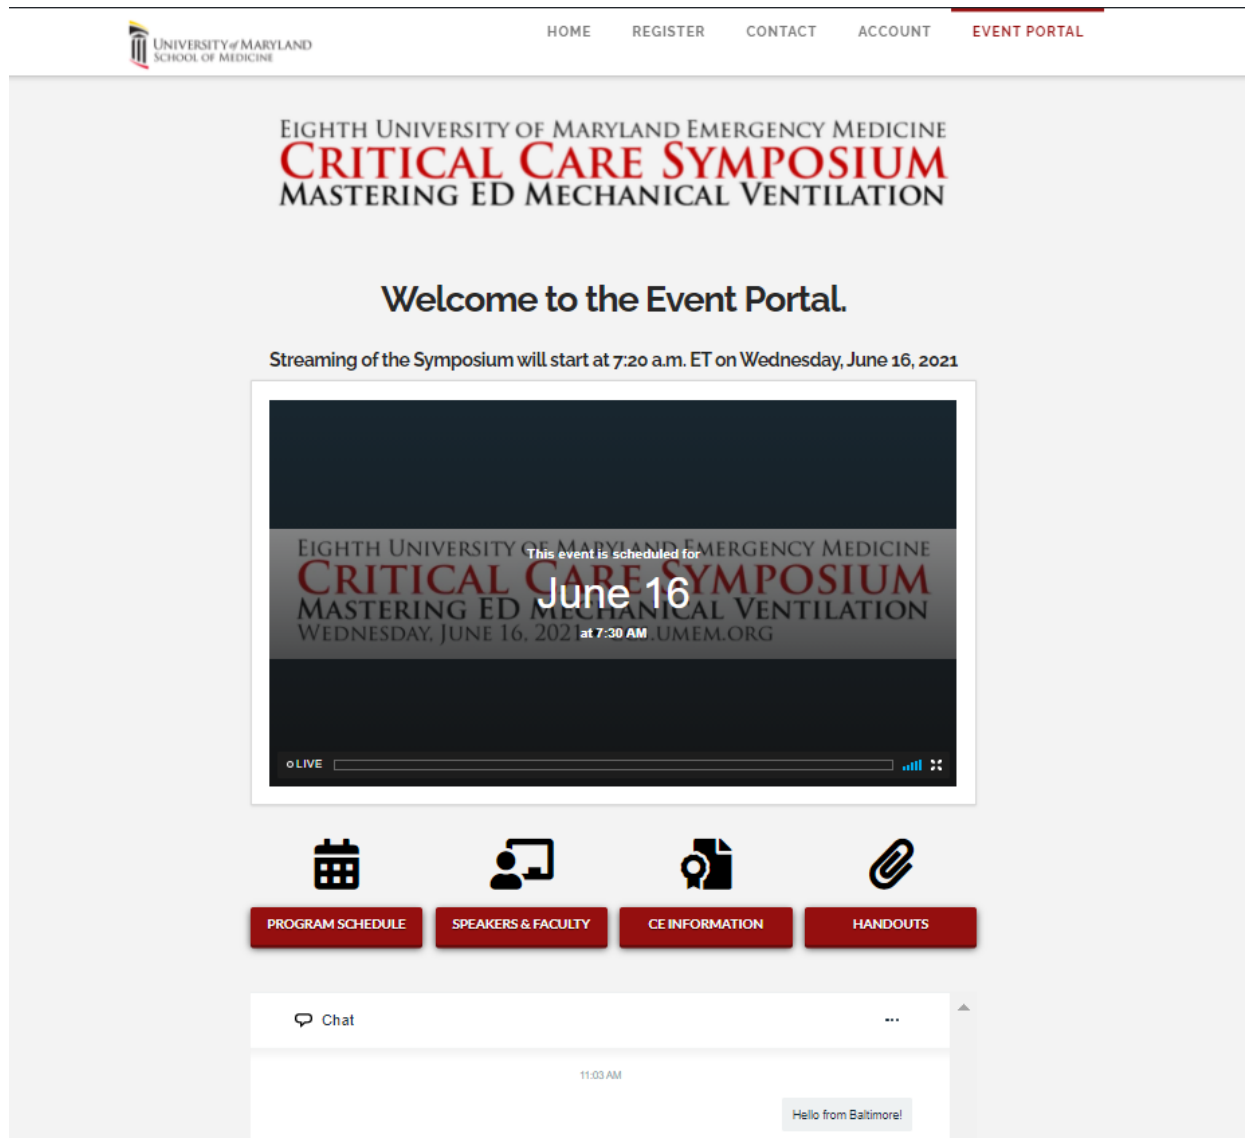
UNIVERSITY of MARYLAND
SCHOOL OF MEDICINE

HOME REGISTER CONTACT ACCOUNT EVENT PORTAL

EIGHTH UNIVERSITY OF MARYLAND EMERGENCY MEDICINE
CRITICAL CARE SYMPOSIUM
MASTERING ED MECHANICAL VENTILATION

Welcome to the Event Portal.

Streaming of the Symposium will start at 7:20 a.m. ET on Wednesday, June 16, 2021

EIGHTH UNIVERSITY OF MARYLAND EMERGENCY MEDICINE
CRITICAL CARE SYMPOSIUM
MASTERING ED MECHANICAL VENTILATION
WEDNESDAY, JUNE 16, 2021 UMEM.ORG

This event is scheduled for
June 16
at 7:30 AM

LIVE

PROGRAM SCHEDULE
SPEAKERS & FACULTY
CE INFORMATION
HANDOUTS

Chat
...

11:03 AM

Hello from Baltimore!